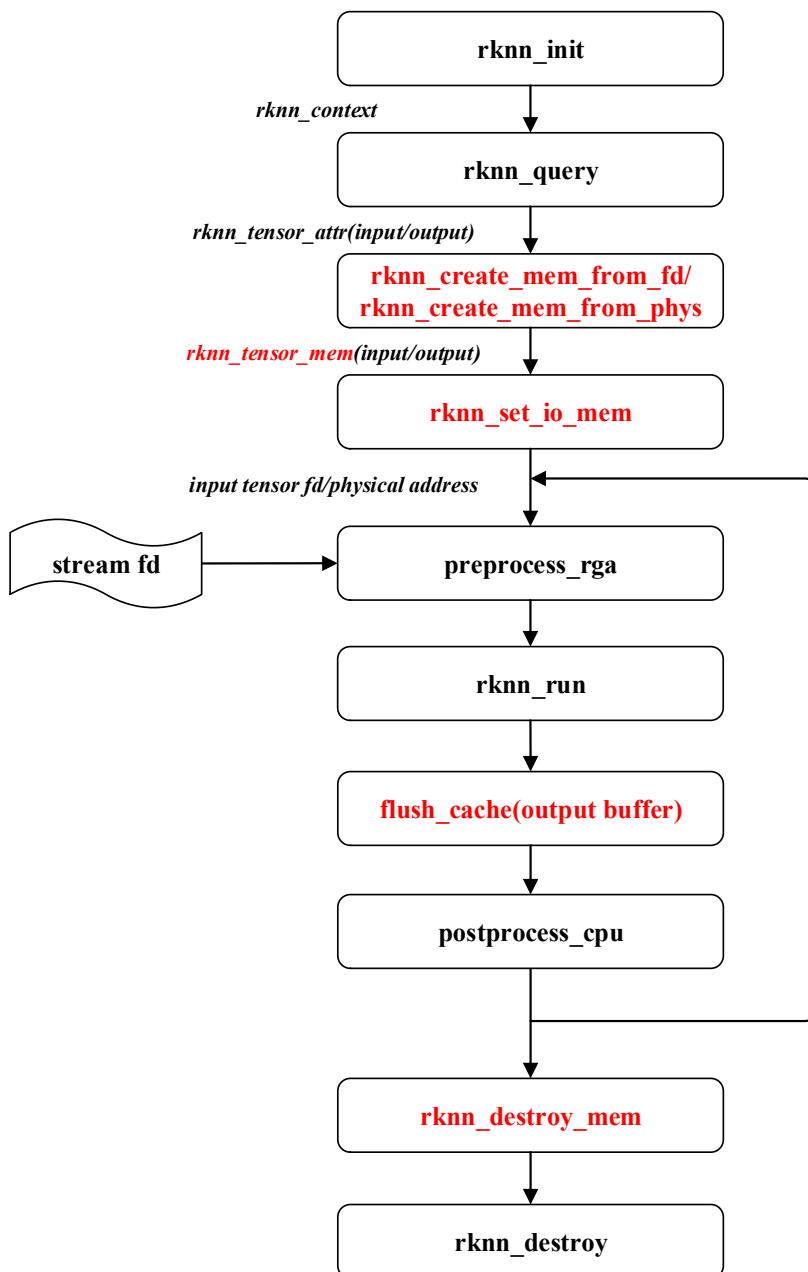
rknn_init

rknn_context

rknn_query

rknn_tensor_attr(input/output)

rknn_create_mem_from_fd/
rknn_create_mem_from_phys

rknn_tensor_mem(input/output)

rknn_set_io_mem

input tensor fd/physical address

stream fd

preprocess_rga

rknn_run

flush_cache(output buffer)

postprocess_cpu

rknn_destroy_mem

rknn_destroy